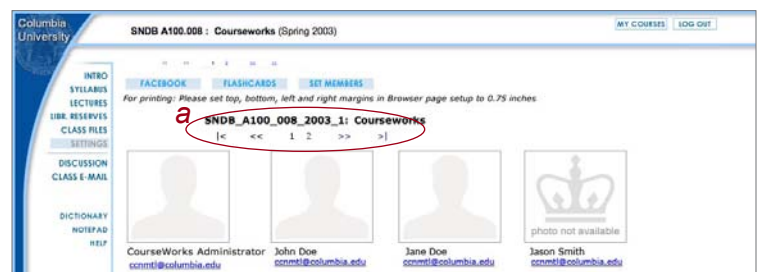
Columbia University

SNDB A100.008 : Courseworks (Spring 2003)

MY COURSES LOG OUT

INTRO
SYLLABUS
LECTURES
LIBR. RESERVES
CLASS FILES
SETTINGS
DISCUSSION
CLASS E-MAIL
DICTIONARY
NOTEPAD
HELP

FACEBOOK FLASHCARDS SET MEMBERS

For printing: Please set top, bottom, left and right margins in Browser page setup to 0.75 inches

a

SNDB_A100_008_2003_1: Courseworks

|< << 1 2 >> >|

photo not available

CourseWorks Administrator
ccnmtl@columbia.edu

John Doe
ccnmtl@columbia.edu

Jane Doe
ccnmtl@columbia.edu

Jason Smith
ccnmtl@columbia.edu